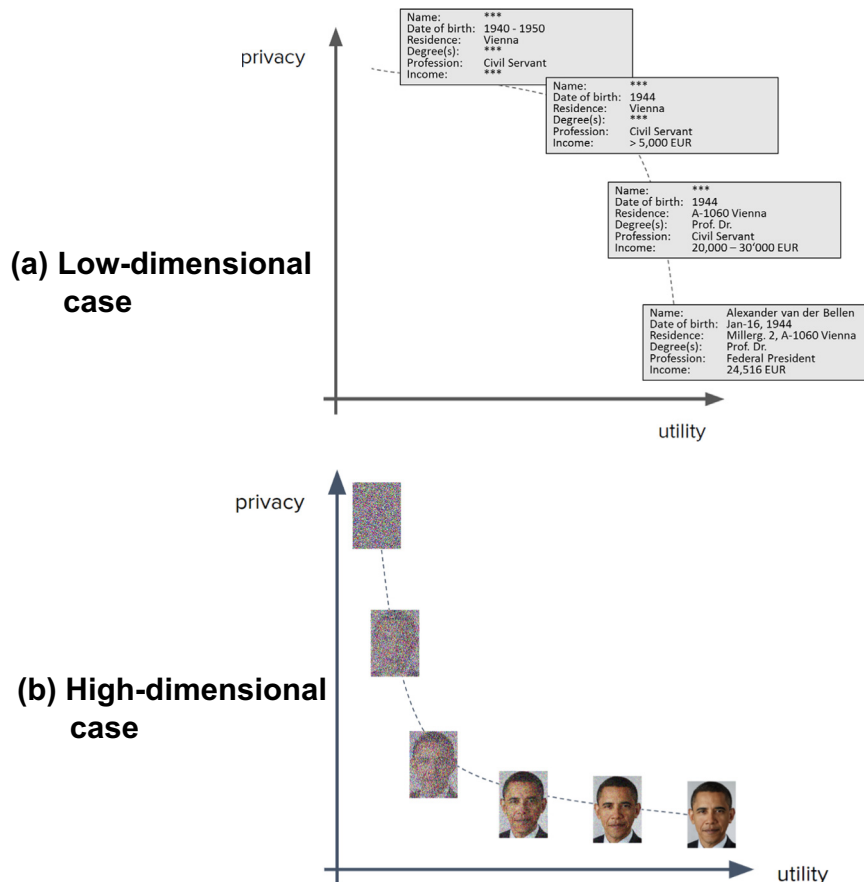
privacy

| Name: | *** |
|---|---|
| Date of birth: | 1940 - 1950 |
| Residence: | Vienna |
| Degree(s): | *** |
| Profession: | Civil Servant |
| Income: | *** |

| Name: | *** |
|---|---|
| Date of birth: | 1944 |
| Residence: | Vienna |
| Degree(s): | *** |
| Profession: | Civil Servant |
| Income: | > 5,000 EUR |

| Name: | *** |
|---|---|
| Date of birth: | 1944 |
| Residence: | A-1060 Vienna |
| Degree(s): | Prof. Dr. |
| Profession: | Civil Servant |
| Income: | 20,000 – 30'000 EUR |

| Name: | Alexander van der Bellen |
|---|---|
| Date of birth: | Jan-16, 1944 |
| Residence: | Millerg. 2, A-1060 Vienna |
| Degree(s): | Prof. Dr. |
| Profession: | Federal President |
| Income: | 24,516 EUR |

(a) Low-dimensional case

utility

privacy

(b) High-dimensional case

utility